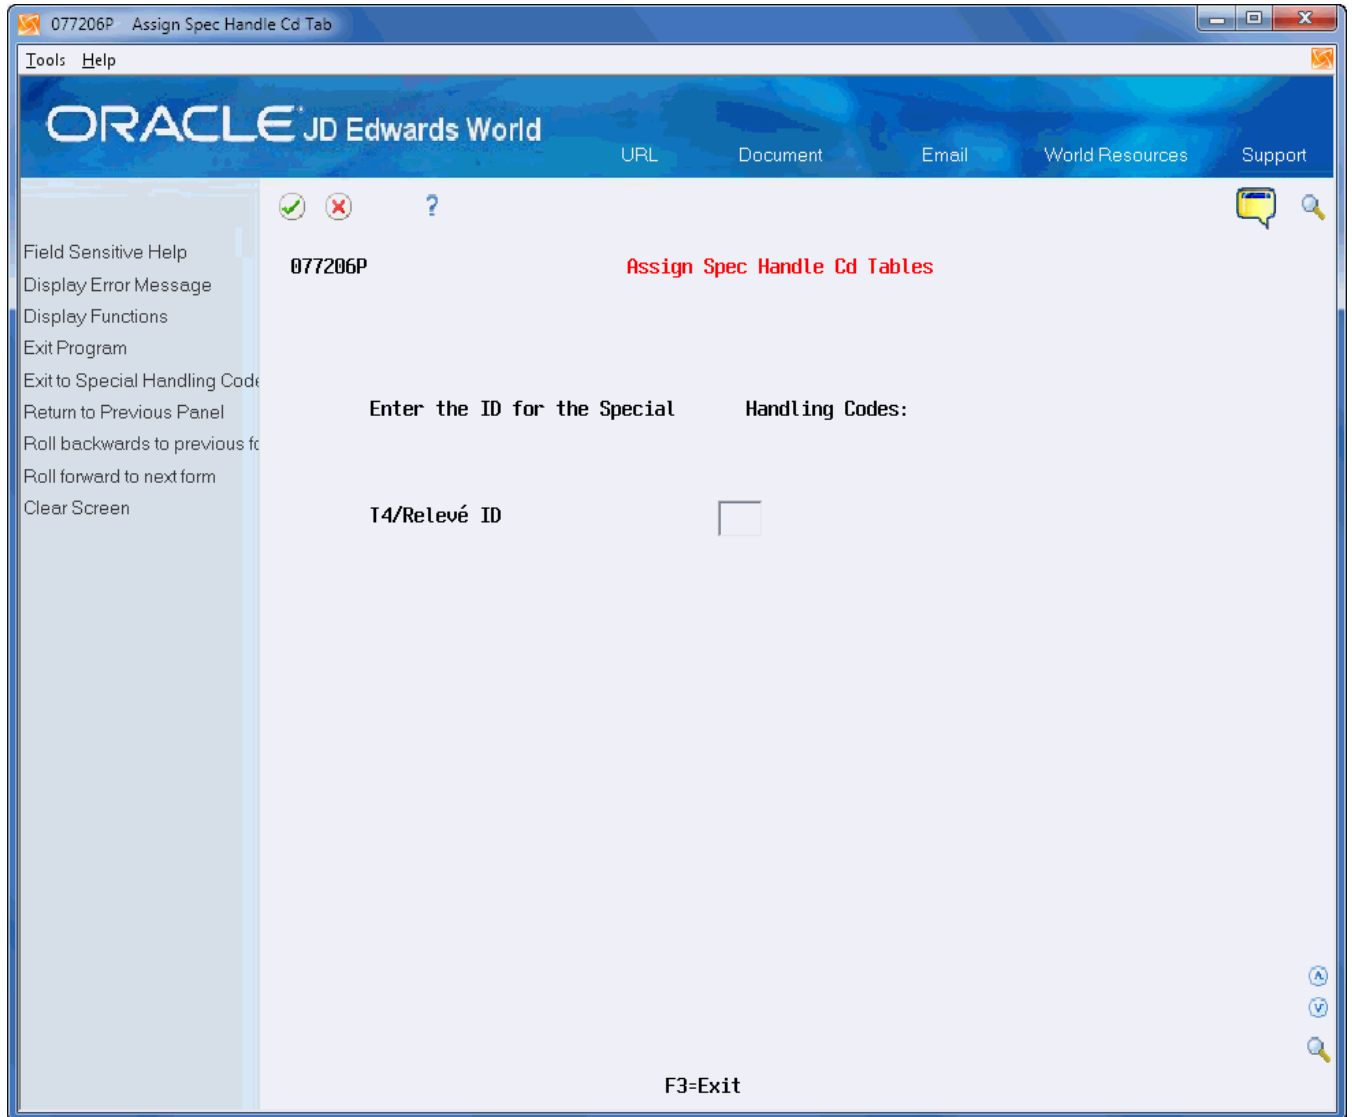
077206P Assign Spec Handle Cd Tab

Tools Help

ORACLE JD Edwards World

URL Document Email World Resources Support

?

Field Sensitive Help
Display Error Message
Display Functions
Exit Program
Exit to Special Handling Code
Return to Previous Panel
Roll backwards to previous fo
Roll forward to next form
Clear Screen

077206P

Assign Spec Handle Cd Tables

Enter the ID for the Special Handling Codes:

T4/Relevé ID

F3=Exit